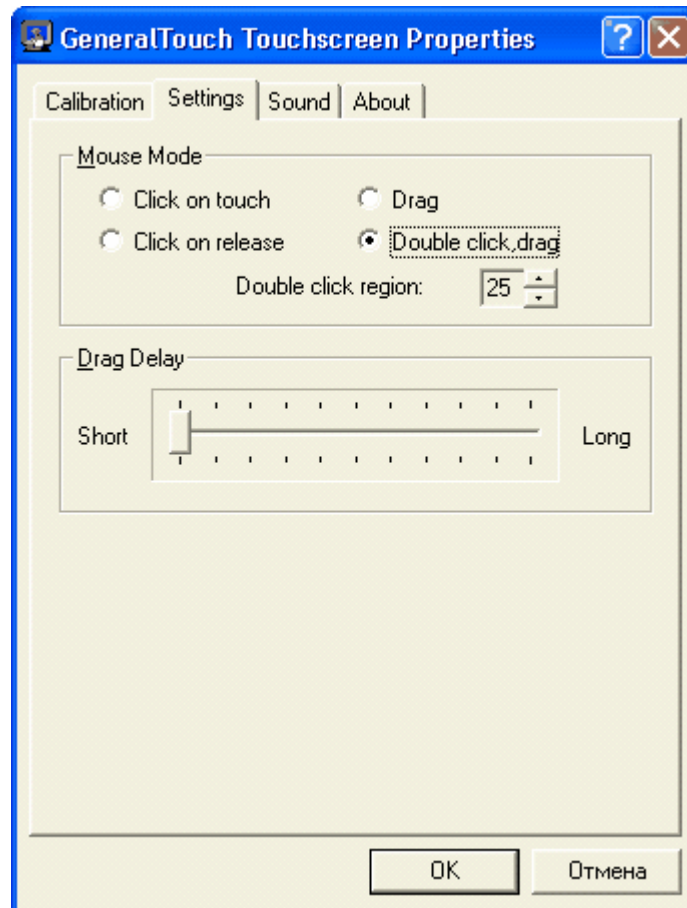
GeneralTouch Touchscreen Properties

?

Calibration | Settings | Sound | About

Mouse Mode

Click on touch

Drag

Click on release

Double click,drag

Double click region: 25

Drag Delay

Short

Long

OK

Отмена